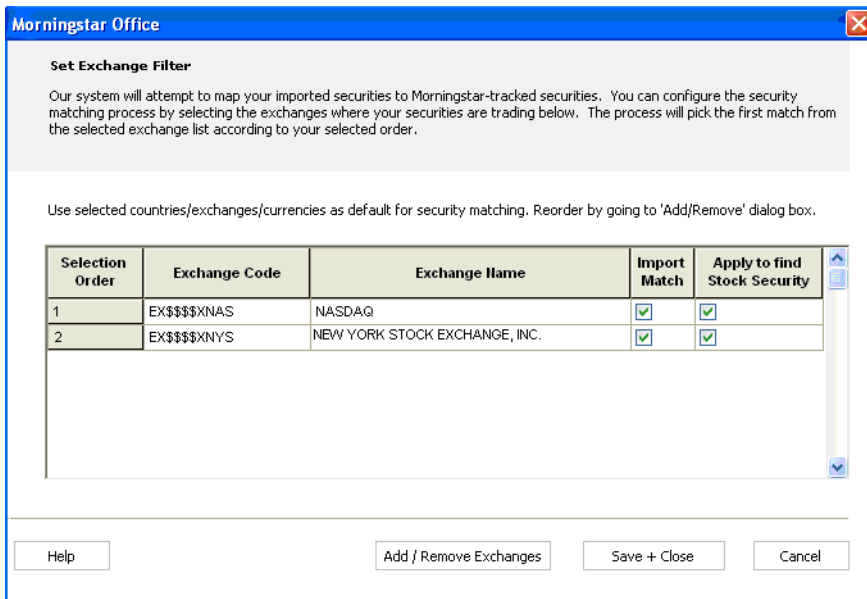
Morningstar Office

Set Exchange Filter

Our system will attempt to map your imported securities to Morningstar-tracked securities. You can configure the security matching process by selecting the exchanges where your securities are trading below. The process will pick the first match from the selected exchange list according to your selected order.

Use selected countries/exchanges/currencies as default for security matching. Reorder by going to 'Add/Remove' dialog box.

| Selection Order | Exchange Code | Exchange Name | Import Match | Apply to find Stock Security |
|---|---|---|---|---|
| 1 | EX$$$$XNAS | NASDAQ | ☑ | ☑ |
| 2 | EX$$$$XNYS | NEW YORK STOCK EXCHANGE, INC. | ☑ | ☑ |

Help | Add / Remove Exchanges | Save + Close | Cancel